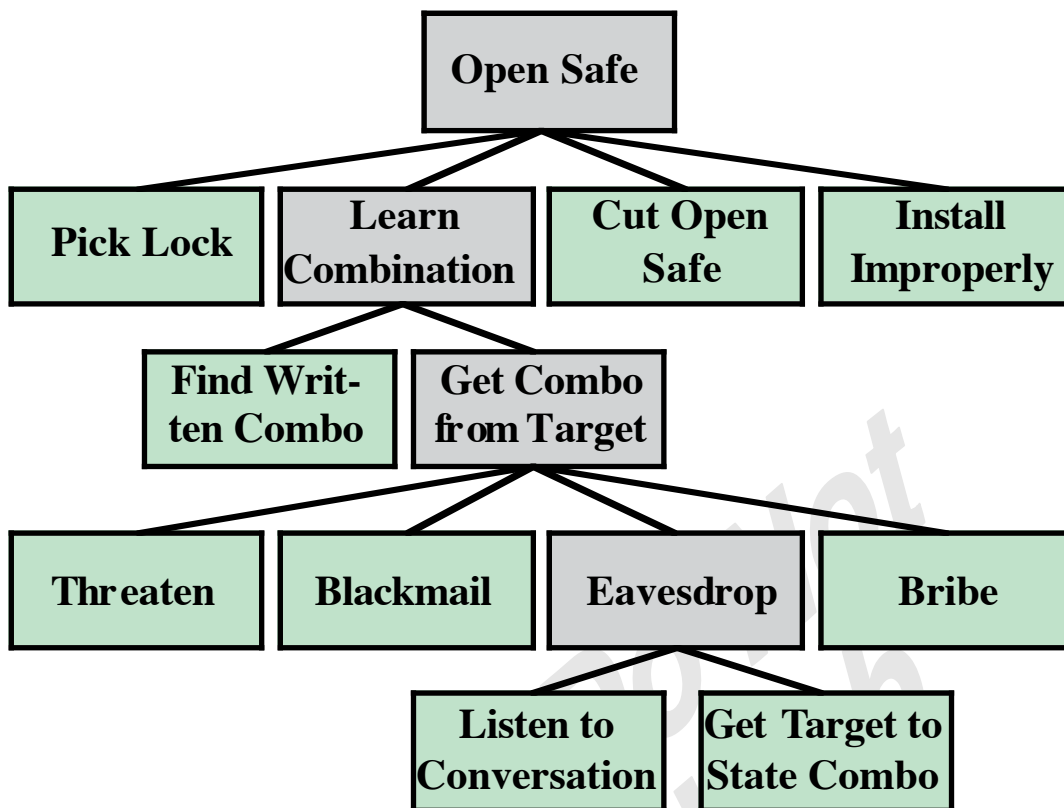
Open Safe

Pick Lock

Learn Combination

Cut Open Safe

Install Improperly

Find Written Combo

Get Combo from Target

Threaten

Blackmail

Eavesdrop

Bribe

Listen to Conversation

Get Target to State Combo